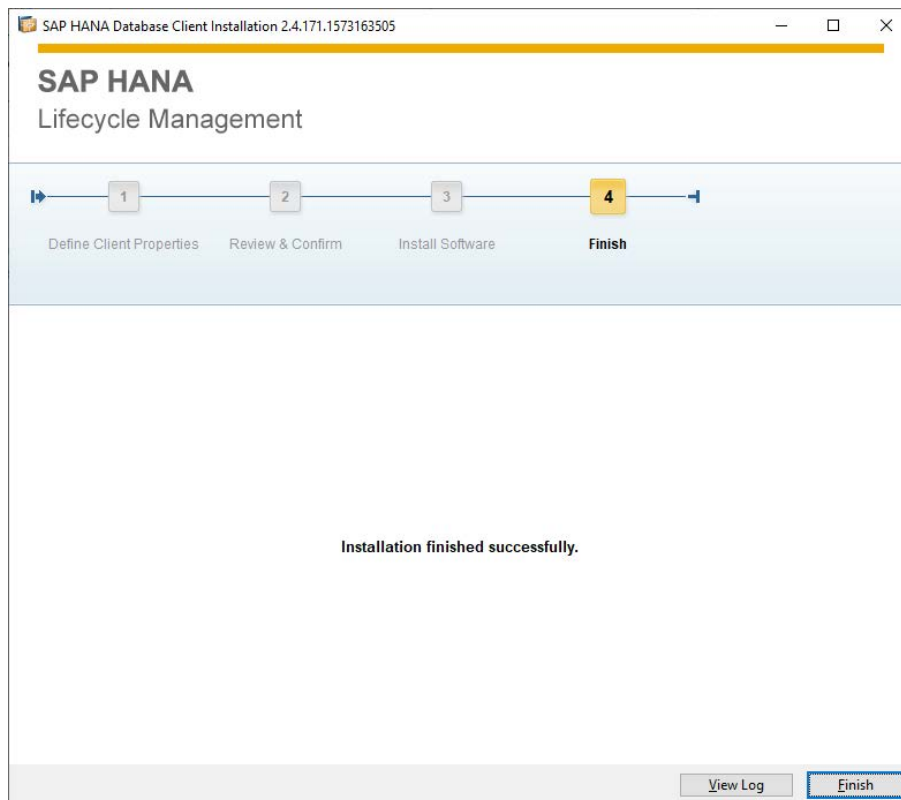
SAP HANA Database Client Installation 2.4.171.1573163505

SAP HANA
Lifecycle Management

1 Define Client Properties
2 Review & Confirm
3 Install Software
4 Finish

Installation finished successfully.

View Log
Finish